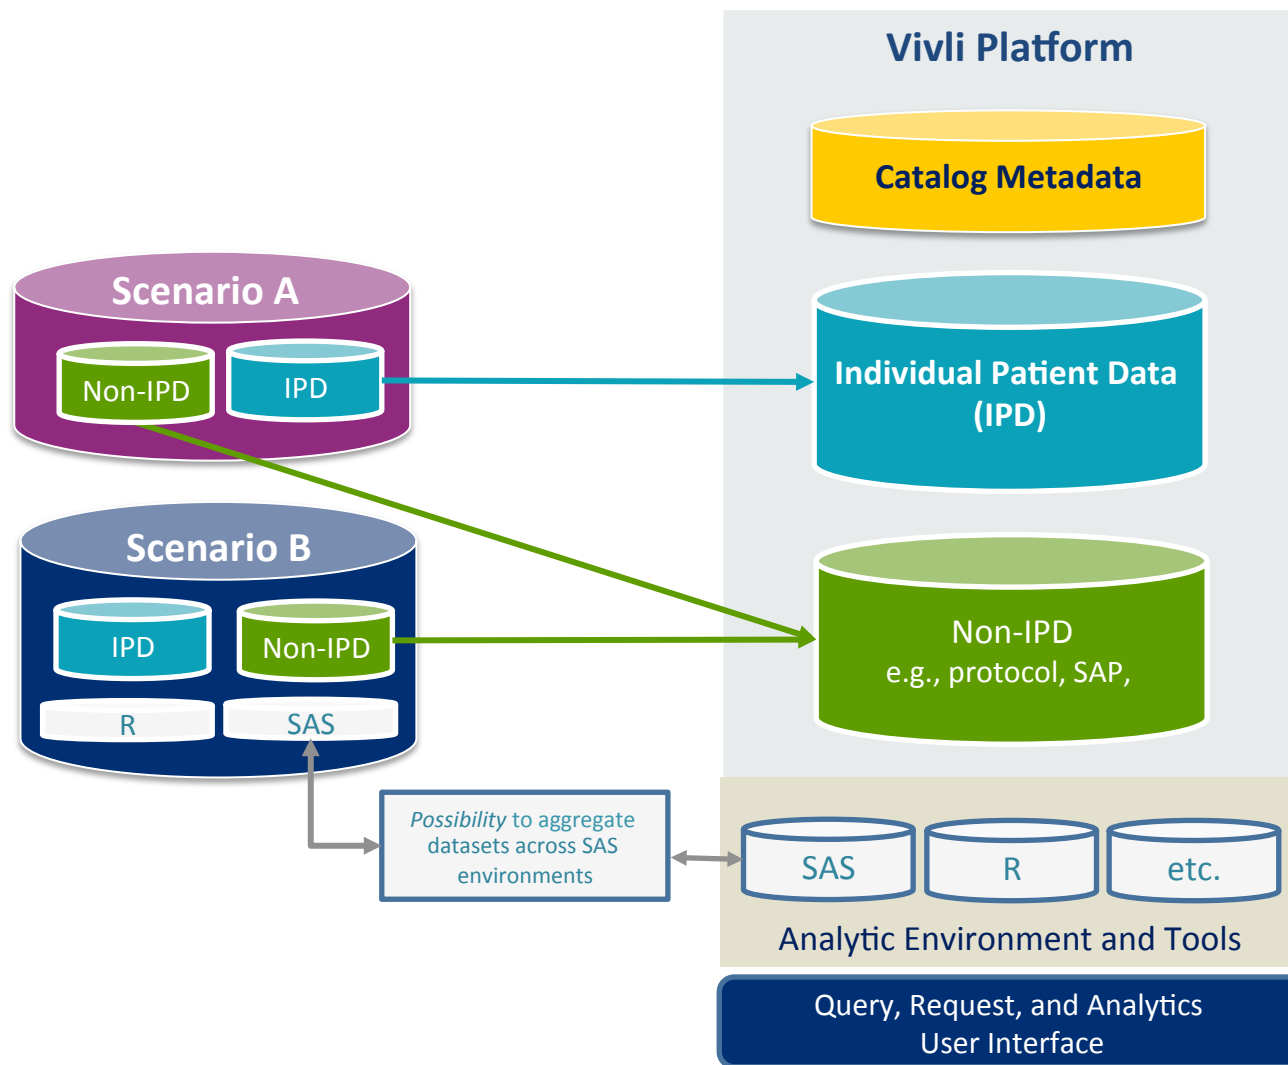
Vivli Platform

Catalog Metadata

Scenario A

Non-IPD

IPD

Individual Patient Data (IPD)

Scenario B

IPD

Non-IPD

R

SAS

Non-IPD e.g., protocol, SAP,

*Possibility* to aggregate datasets across SAS environments

SAS

R

etc.

Analytic Environment and Tools

Query, Request, and Analytics User Interface